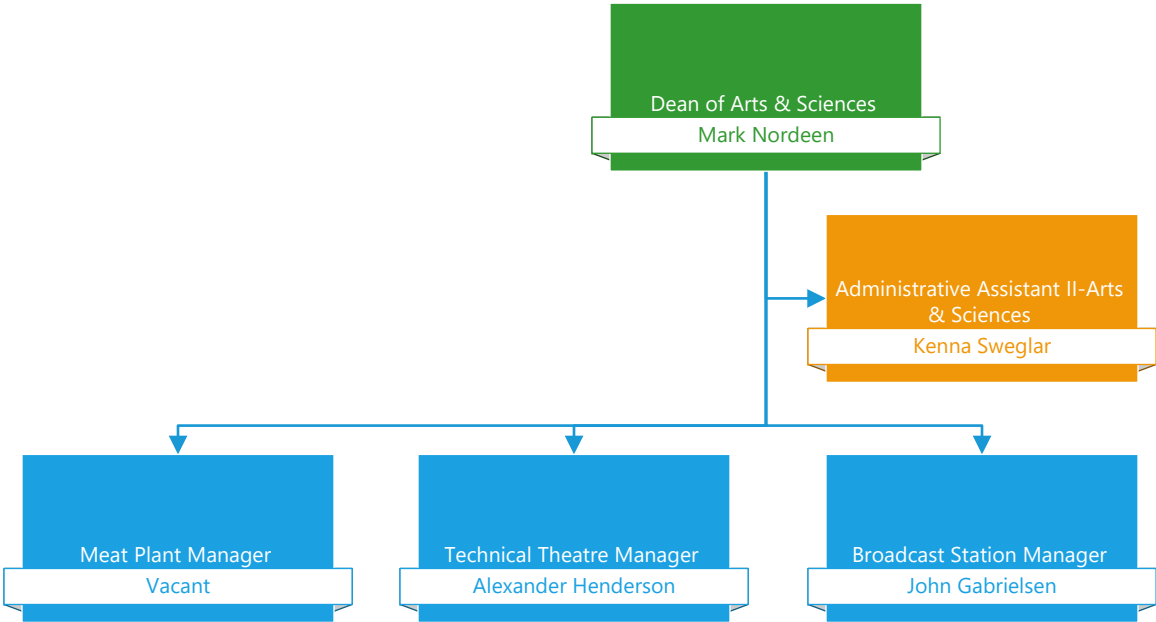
Dean of Arts & Sciences
Mark Nordeen

Administrative Assistant II-Arts & Sciences
Kenna Sweglar

Meat Plant Manager
Vacant

Technical Theatre Manager
Alexander Henderson

Broadcast Station Manager
John Gabrielsen